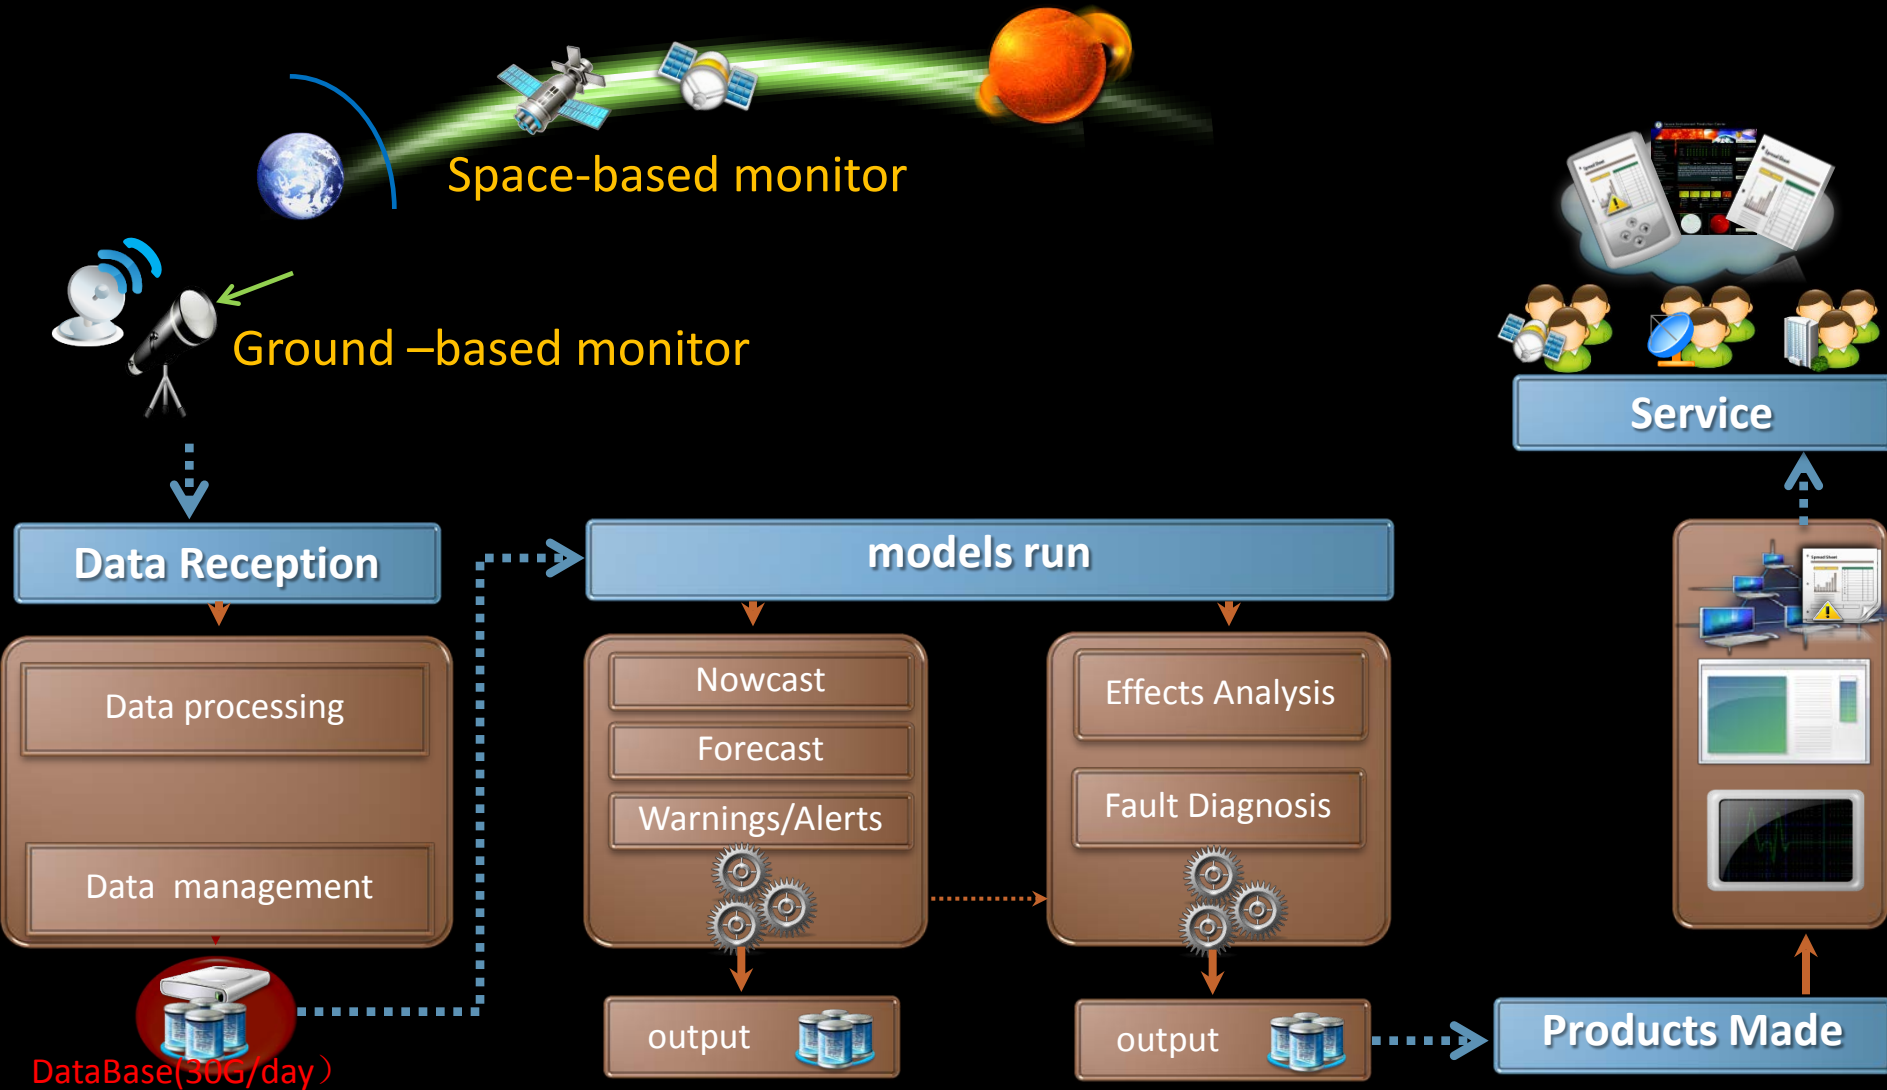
Space-based monitor

Ground –based monitor

Service

Data Reception

models run

Data processing

Data management

Nowcast

Forecast

Warnings/Alerts

Effects Analysis

Fault Diagnosis

output

output

Products Made

DataBase(30G/day）